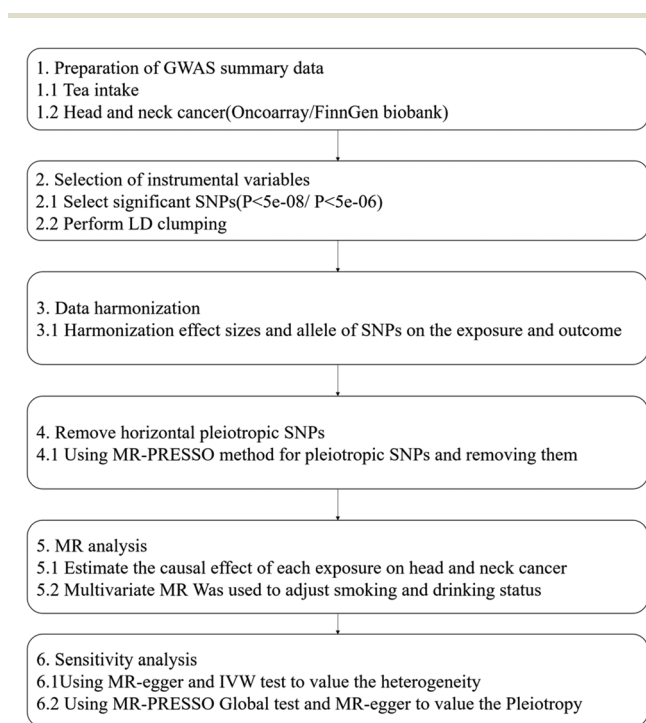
1. Preparation of GWAS summary data
1.1 Tea intake
1.2 Head and neck cancer(Oncoarray/FinnGen biobank)

2. Selection of instrumental variables
2.1 Select significant SNPs(P<5e-08/ P<5e-06)
2.2 Perform LD clumping

3. Data harmonization
3.1 Harmonization effect sizes and allele of SNPs on the exposure and outcome

4. Remove horizontal pleiotropic SNPs
4.1 Using MR-PRESSO method for pleiotropic SNPs and removing them

5. MR analysis
5.1 Estimate the causal effect of each exposure on head and neck cancer
5.2 Multivariate MR Was used to adjust smoking and drinking status

6. Sensitivity analysis
6.1Using MR-egger and IVW test to value the heterogeneity
6.2 Using MR-PRESSO Global test and MR-egger to value the Pleiotropy